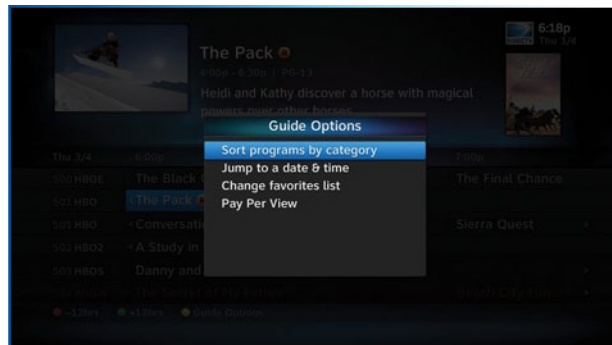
The Pack
4:00p - 6:30p | PG-13
Heidi and Kathy discover a horse with magical powers over other horses.

6:18p
Thu 3/4

Guide Options
Sort programs by category
Jump to a date & time
Change favorites list
Pay Per View

Thu 3/4
6:00p
7:00p
500 HBOE The Black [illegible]
The Final Chance
501 HBO The Pack
501 HBO Conversati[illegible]
Sierra Quest
502 HBO2 A Study in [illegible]
503 HBOS Danny and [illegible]
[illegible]
-12hrs +12hrs Guide Options